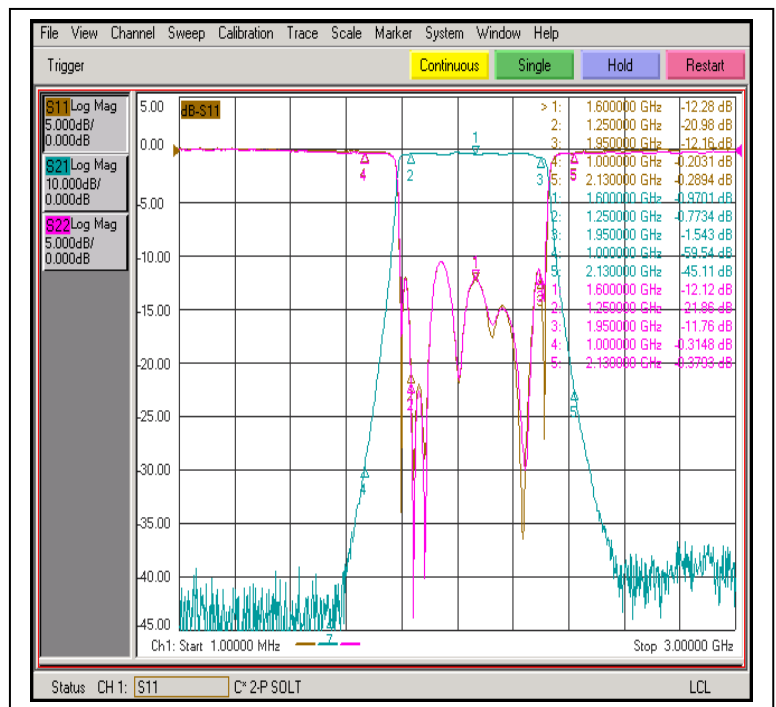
File View Channel Sweep Calibration Trace Scale Marker System Window Help

Trigger

Continuous

Single

Hold

Restart

S11 Log Mag 5.000dB/ 0.000dB

S21 Log Mag 10.000dB/ 0.000dB

S22 Log Mag 5.000dB/ 0.000dB

dB-S11

| | | | |
|---|---|---|---|
| > 1: | 1.600000 GHz | -12.28 dB |
| 2: | 1.250000 GHz | -20.98 dB |
| 3: | 1.950000 GHz | -12.16 dB |
| 4: | 1.000000 GHz | -0.2031 dB |
| 5: | 2.130000 GHz | -0.2894 dB |
| 1: | 1.600000 GHz | -0.9701 dB |
| 2: | 1.250000 GHz | -0.7734 dB |
| 3: | 1.950000 GHz | -1.543 dB |
| 4: | 1.000000 GHz | -59.54 dB |
| 5: | 2.130000 GHz | -45.11 dB |
| 1: | 1.600000 GHz | -12.12 dB |
| 2: | 1.250000 GHz | -21.86 dB |
| 3: | 1.950000 GHz | -11.76 dB |
| 4: | 1.000000 GHz | -0.3148 dB |
| 5: | 2.130000 GHz | -0.3703 dB |

5.00
0.00
-5.00
-10.00
-15.00
-20.00
-25.00
-30.00
-35.00
-40.00
-45.00

1 2 3 4 5

Ch1: Start 1.00000 MHz

Stop 3.00000 GHz

Status CH 1: S11 C* 2-P SOLT LCL